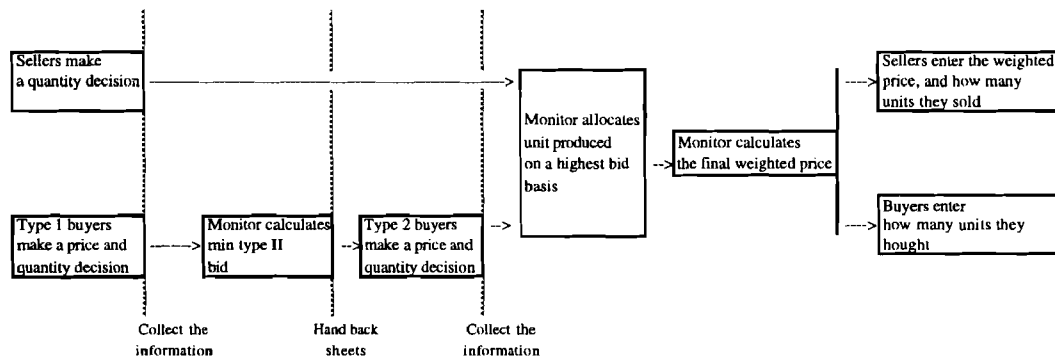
Sellers make a quantity decision

Type 1 buyers make a price and quantity decision

Monitor calculates min type II bid

Type 2 buyers make a price and quantity decision

Monitor allocates unit produced on a highest bid basis

Monitor calculates the final weighted price

Sellers enter the weighted price, and how many units they sold

Buyers enter how many units they hought

Collect the information

Hand back sheets

Collect the information